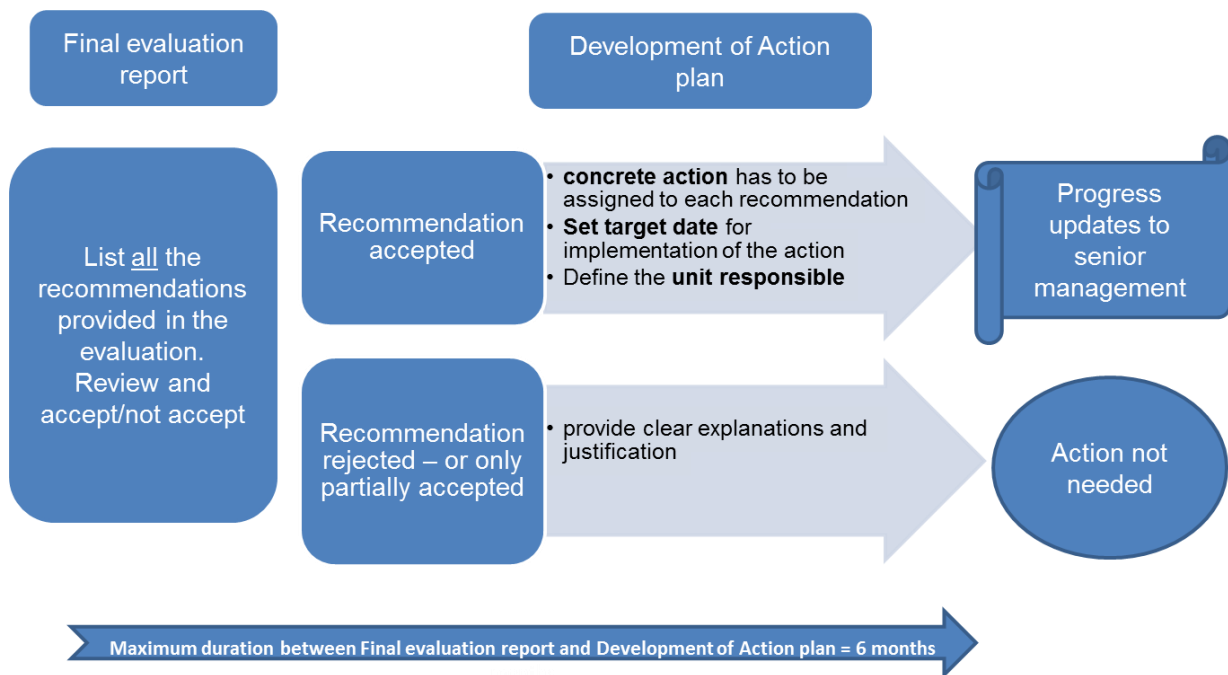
Final evaluation report

Development of Action plan

List all the recommendations provided in the evaluation. Review and accept/not accept

Recommendation accepted

• concrete action has to be assigned to each recommendation
• Set target date for implementation of the action
• Define the unit responsible

Progress updates to senior management

Recommendation rejected – or only partially accepted

• provide clear explanations and justification

Action not needed

Maximum duration between Final evaluation report and Development of Action plan = 6 months